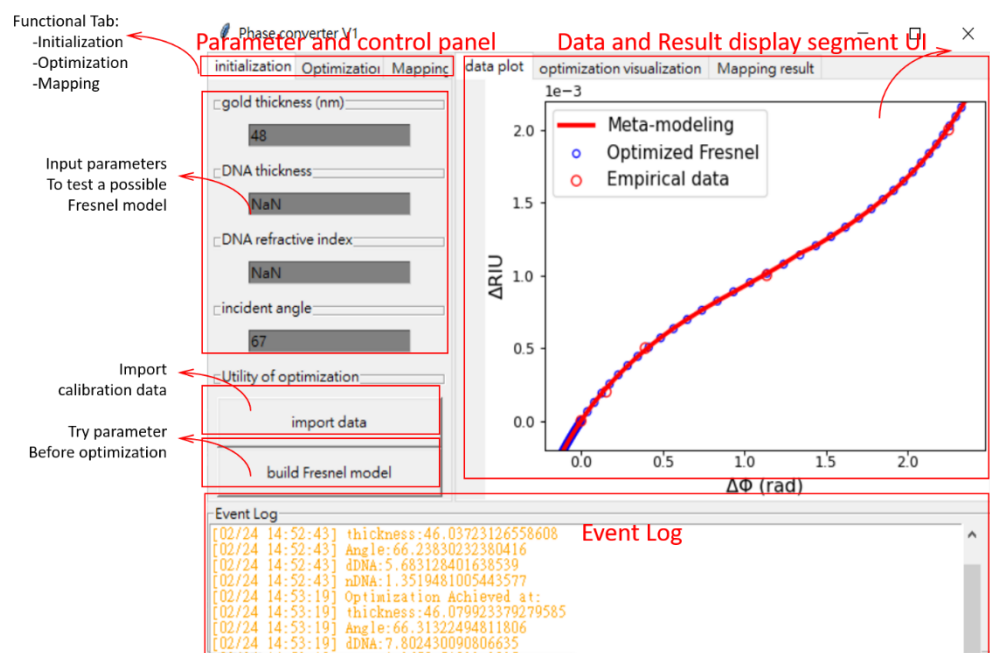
Functional Tab:
-Initialization
-Optimization
-Mapping

Phase converter V1

Parameter and control panel

Data and Result display segment UI

initialization | Optimization | Mapping

data plot | optimization visualization | Mapping result

gold thickness (nm)
48

Input parameters
To test a possible
Fresnel model

DNA thickness
NaN

DNA refractive index
NaN

incident angle
67

Import
calibration data

Utility of optimization

import data

Try parameter
Before optimization

build Fresnel model

1e-3

Meta-modeling
Optimized Fresnel
Empirical data

2.0
1.5
1.0
0.5
0.0

ΔRIU

0.0 0.5 1.0 1.5 2.0

ΔΦ (rad)

Event Log

Event Log
[02/24 14:52:43] thickness:46.03723126558608
[02/24 14:52:43] Angle:66.23830232380416
[02/24 14:52:43] dDNA:5.683128401638539
[02/24 14:52:43] nDNA:1.3519481005443577
[02/24 14:53:19] Optimization Achieved at:
[02/24 14:53:19] thickness:46.079923379279585
[02/24 14:53:19] Angle:66.31322494811806
[02/24 14:53:19] dDNA:7.802430090806635